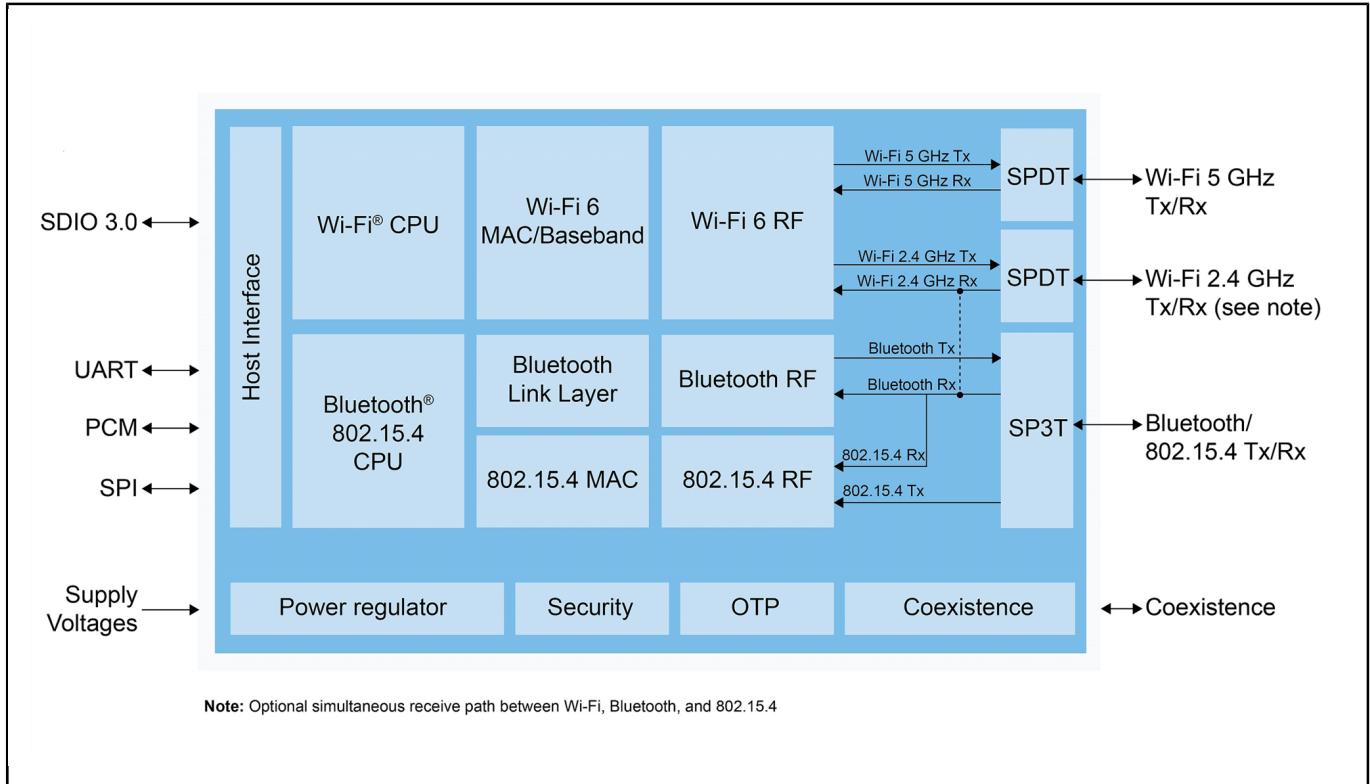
SDIO 3.0

UART

PCM

SPI

Supply Voltages

Host Interface

Wi-Fi® CPU

Wi-Fi 6 MAC/Baseband

Wi-Fi 6 RF

Bluetooth® 802.15.4 CPU

Bluetooth Link Layer

Bluetooth RF

802.15.4 MAC

802.15.4 RF

Wi-Fi 5 GHz Tx
Wi-Fi 5 GHz Rx
Wi-Fi 2.4 GHz Tx
Wi-Fi 2.4 GHz Rx
Bluetooth Tx
Bluetooth Rx
802.15.4 Rx
802.15.4 Tx

SPDT

SPDT

SP3T

Wi-Fi 5 GHz Tx/Rx

Wi-Fi 2.4 GHz Tx/Rx (see note)

Bluetooth/ 802.15.4 Tx/Rx

Power regulator

Security

OTP

Coexistence

Coexistence

**Note:** Optional simultaneous receive path between Wi-Fi, Bluetooth, and 802.15.4